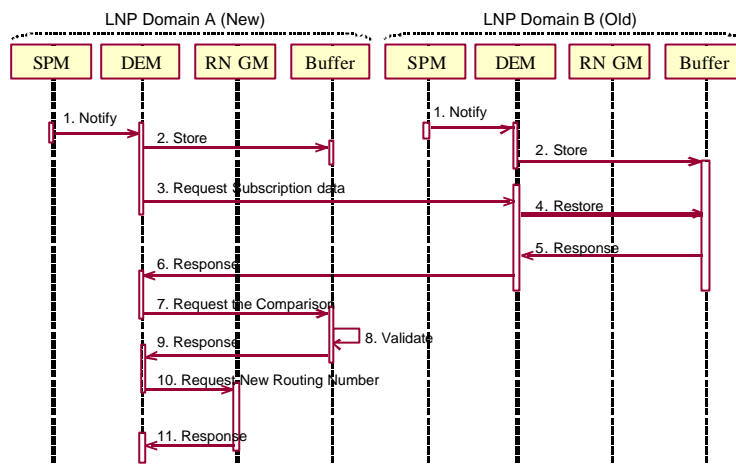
LNP Domain A (New)

LNP Domain B (Old)

SPM

DEM

RN GM

Buffer

SPM

DEM

RN GM

Buffer

1. Notify

1. Notify

2. Store

2. Store

3. Request Subscription data

4. Restore

5. Response

6. Response

7. Request the Comparison

8. Validate

9. Response

10. Request New Routing Number

11. Response